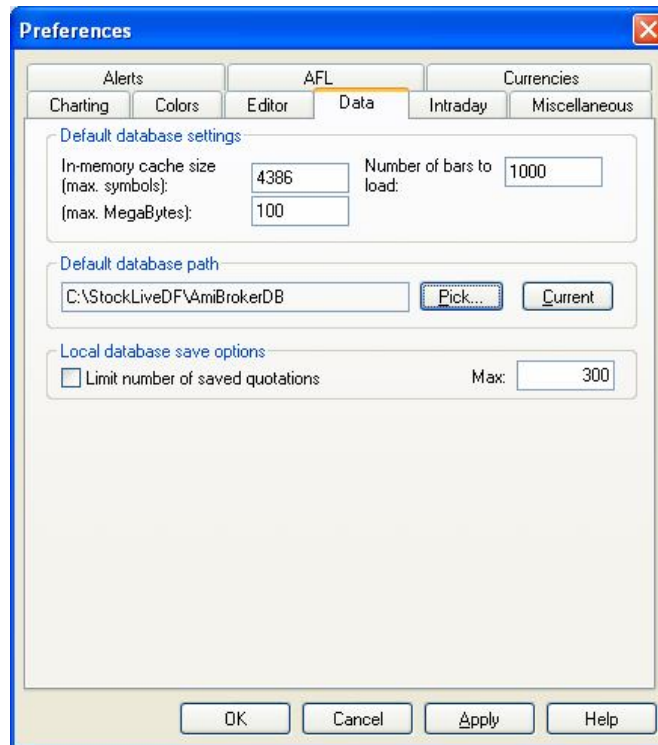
Preferences

Alerts
AFL
Currencies
Charting
Colors
Editor
Data
Intraday
Miscellaneous

Default database settings
In-memory cache size (max. symbols):
4386
Number of bars to load:
1000
(max. MegaBytes):
100

Default database path
C:\StockLiveDF\AmiBrokerDB
Pick...
Current

Local database save options
Limit number of saved quotations
Max:
300

OK
Cancel
Apply
Help